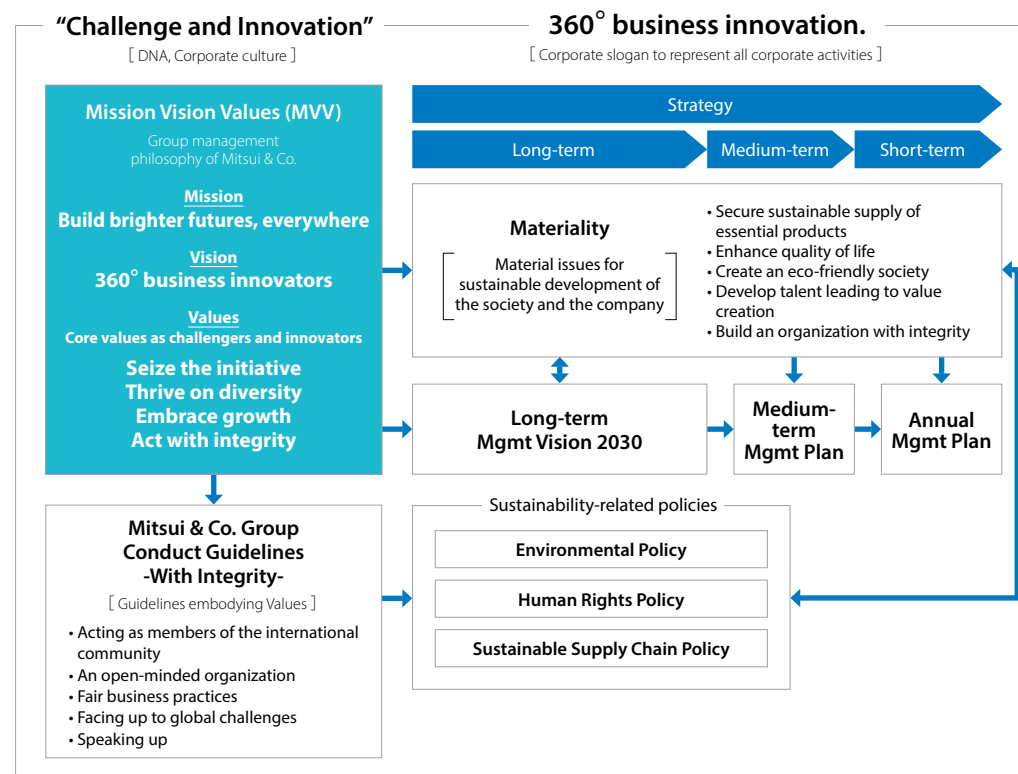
"Challenge and Innovation"
[ DNA, Corporate culture ]

360° business innovation.
[ Corporate slogan to represent all corporate activities ]

Mission Vision Values (MVV)
Group management philosophy of Mitsui & Co.

Mission
Build brighter futures, everywhere

Vision
360° business innovators

Values
Core values as challengers and innovators

Seize the initiative
Thrive on diversity
Embrace growth
Act with integrity

Strategy
Long-term
Medium-term
Short-term

Materiality
[ Material issues for sustainable development of the society and the company ]

• Secure sustainable supply of essential products
• Enhance quality of life
• Create an eco-friendly society
• Develop talent leading to value creation
• Build an organization with integrity

Long-term Mgmt Vision 2030

Medium-term Mgmt Plan

Annual Mgmt Plan

Mitsui & Co. Group Conduct Guidelines -With Integrity-
[ Guidelines embodying Values ]
• Acting as members of the international community
• An open-minded organization
• Fair business practices
• Facing up to global challenges
• Speaking up

Sustainability-related policies
Environmental Policy
Human Rights Policy
Sustainable Supply Chain Policy